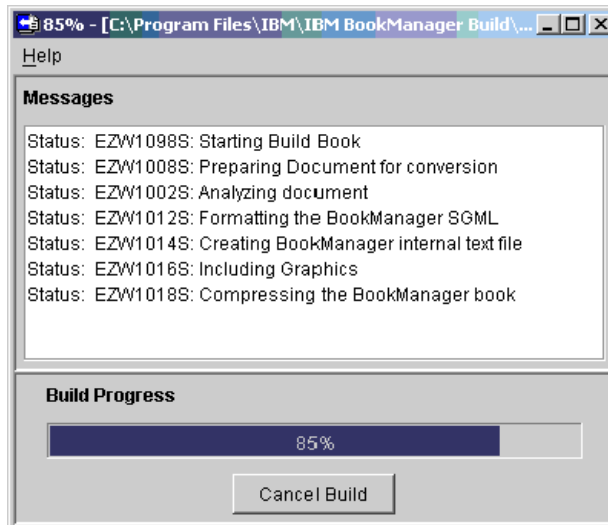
85% - [C:\Program Files\IBM\IBM BookManager Build\...

Help

Messages

Status: EZW1098S: Starting Build Book
Status: EZW1008S: Preparing Document for conversion
Status: EZW1002S: Analyzing document
Status: EZW1012S: Formatting the BookManager SGML
Status: EZW1014S: Creating BookManager internal text file
Status: EZW1016S: Including Graphics
Status: EZW1018S: Compressing the BookManager book

Build Progress

85%

Cancel Build